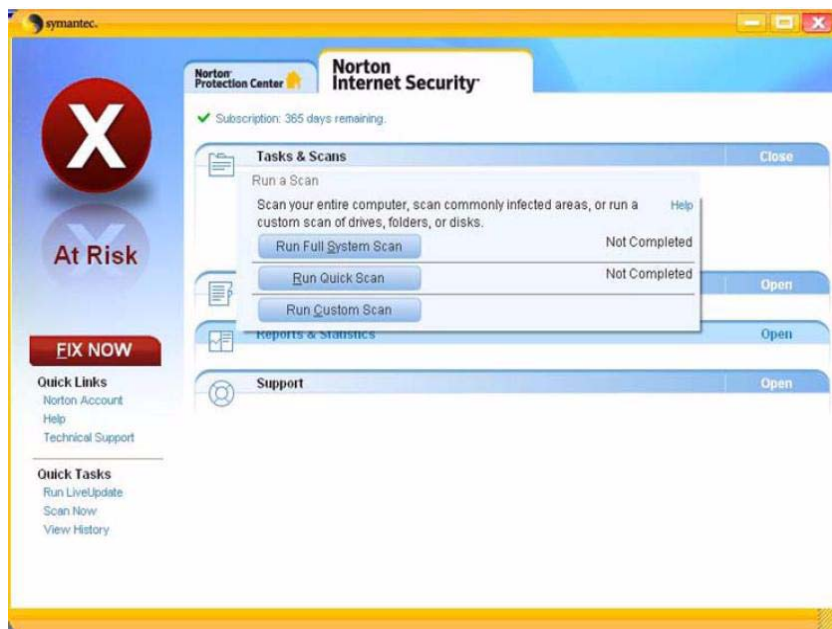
symantec.

Norton Protection Center

Norton Internet Security

Subscription: 365 days remaining.

At Risk

FIX NOW

Quick Links
Norton Account
Help
Technical Support

Quick Tasks
Run LiveUpdate
Scan Now
View History

Tasks & Scans
Close

Run a Scan
Scan your entire computer, scan commonly infected areas, or run a custom scan of drives, folders, or disks.
Help

Run Full System Scan
Not Completed

Run Quick Scan
Not Completed

Run Custom Scan

Open

Reports & Statistics
Open

Support
Open